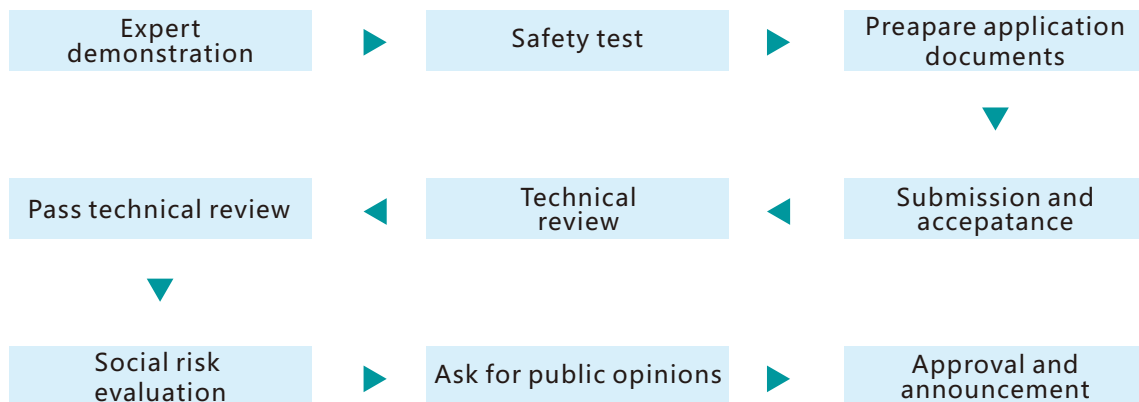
Expert demonstration

Safety test

Preapare application documents

Submission and accepatance

Technical review

Pass technical review

Social risk evaluation

Ask for public opinions

Approval and announcement